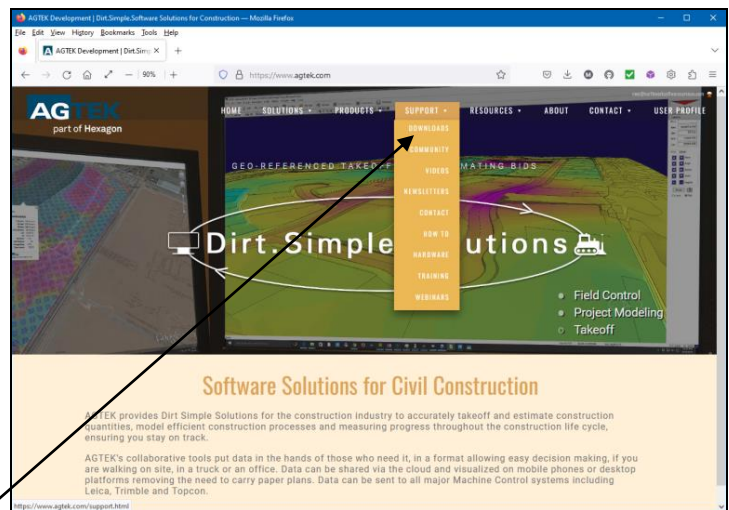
AGTEK Development | Dirt.Simple.Software Solutions for Construction — Mozilla Firefox

File Edit View History Bookmarks Tools Help

AGTEK Development | Dirt.Simp ×

90%

https://www.agtek.com

AGTEK
part of Hexagon

HOME SOLUTIONS PRODUCTS SUPPORT RESOURCES ABOUT CONTACT USER PROFILE

DOWNLOADS
COMMUNITY
VIDEOS
NEWSLETTERS
CONTACT
HOW TO
HARDWARE
TRAINING
WEBINARS

GEO-REFERENCED TAKE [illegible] MATING BIDS

Dirt.Simple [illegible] utions

Field Control
Project Modeling
Takeoff

Software Solutions for Civil Construction

AGTEK provides Dirt Simple Solutions for the construction industry to accurately takeoff and estimate construction quantities, model efficient construction processes and measuring progress throughout the construction life cycle, ensuring you stay on track.

AGTEK's collaborative tools put data in the hands of those who need it, in a format allowing easy decision making, if you are walking on site, in a truck or an office. Data can be shared via the cloud and visualized on mobile phones or desktop platforms removing the need to carry paper plans. Data can be sent to all major Machine Control systems including Leica, Trimble and Topcon.

https://www.agtek.com/support.html